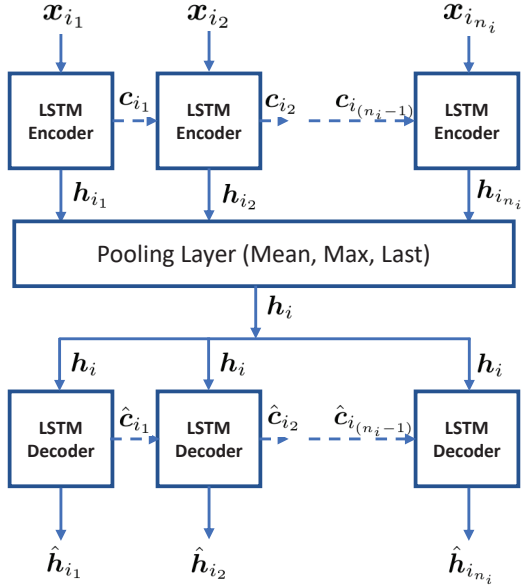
$\boldsymbol{x}_{i_1}$ $\boldsymbol{x}_{i_2}$ $\boldsymbol{x}_{i_{n_i}}$

LSTM Encoder $\boldsymbol{c}_{i_1}$ LSTM Encoder $\boldsymbol{c}_{i_2}$ $\boldsymbol{c}_{i_{(n_i-1)}}$ LSTM Encoder

$\boldsymbol{h}_{i_1}$ $\boldsymbol{h}_{i_2}$ $\boldsymbol{h}_{i_{n_i}}$

Pooling Layer (Mean, Max, Last)

$\boldsymbol{h}_i$

$\boldsymbol{h}_i$ $\boldsymbol{h}_i$ $\boldsymbol{h}_i$

LSTM Decoder $\hat{\boldsymbol{c}}_{i_1}$ LSTM Decoder $\hat{\boldsymbol{c}}_{i_2}$ $\hat{\boldsymbol{c}}_{i_{(n_i-1)}}$ LSTM Decoder

$\hat{\boldsymbol{h}}_{i_1}$ $\hat{\boldsymbol{h}}_{i_2}$ $\hat{\boldsymbol{h}}_{i_{n_i}}$